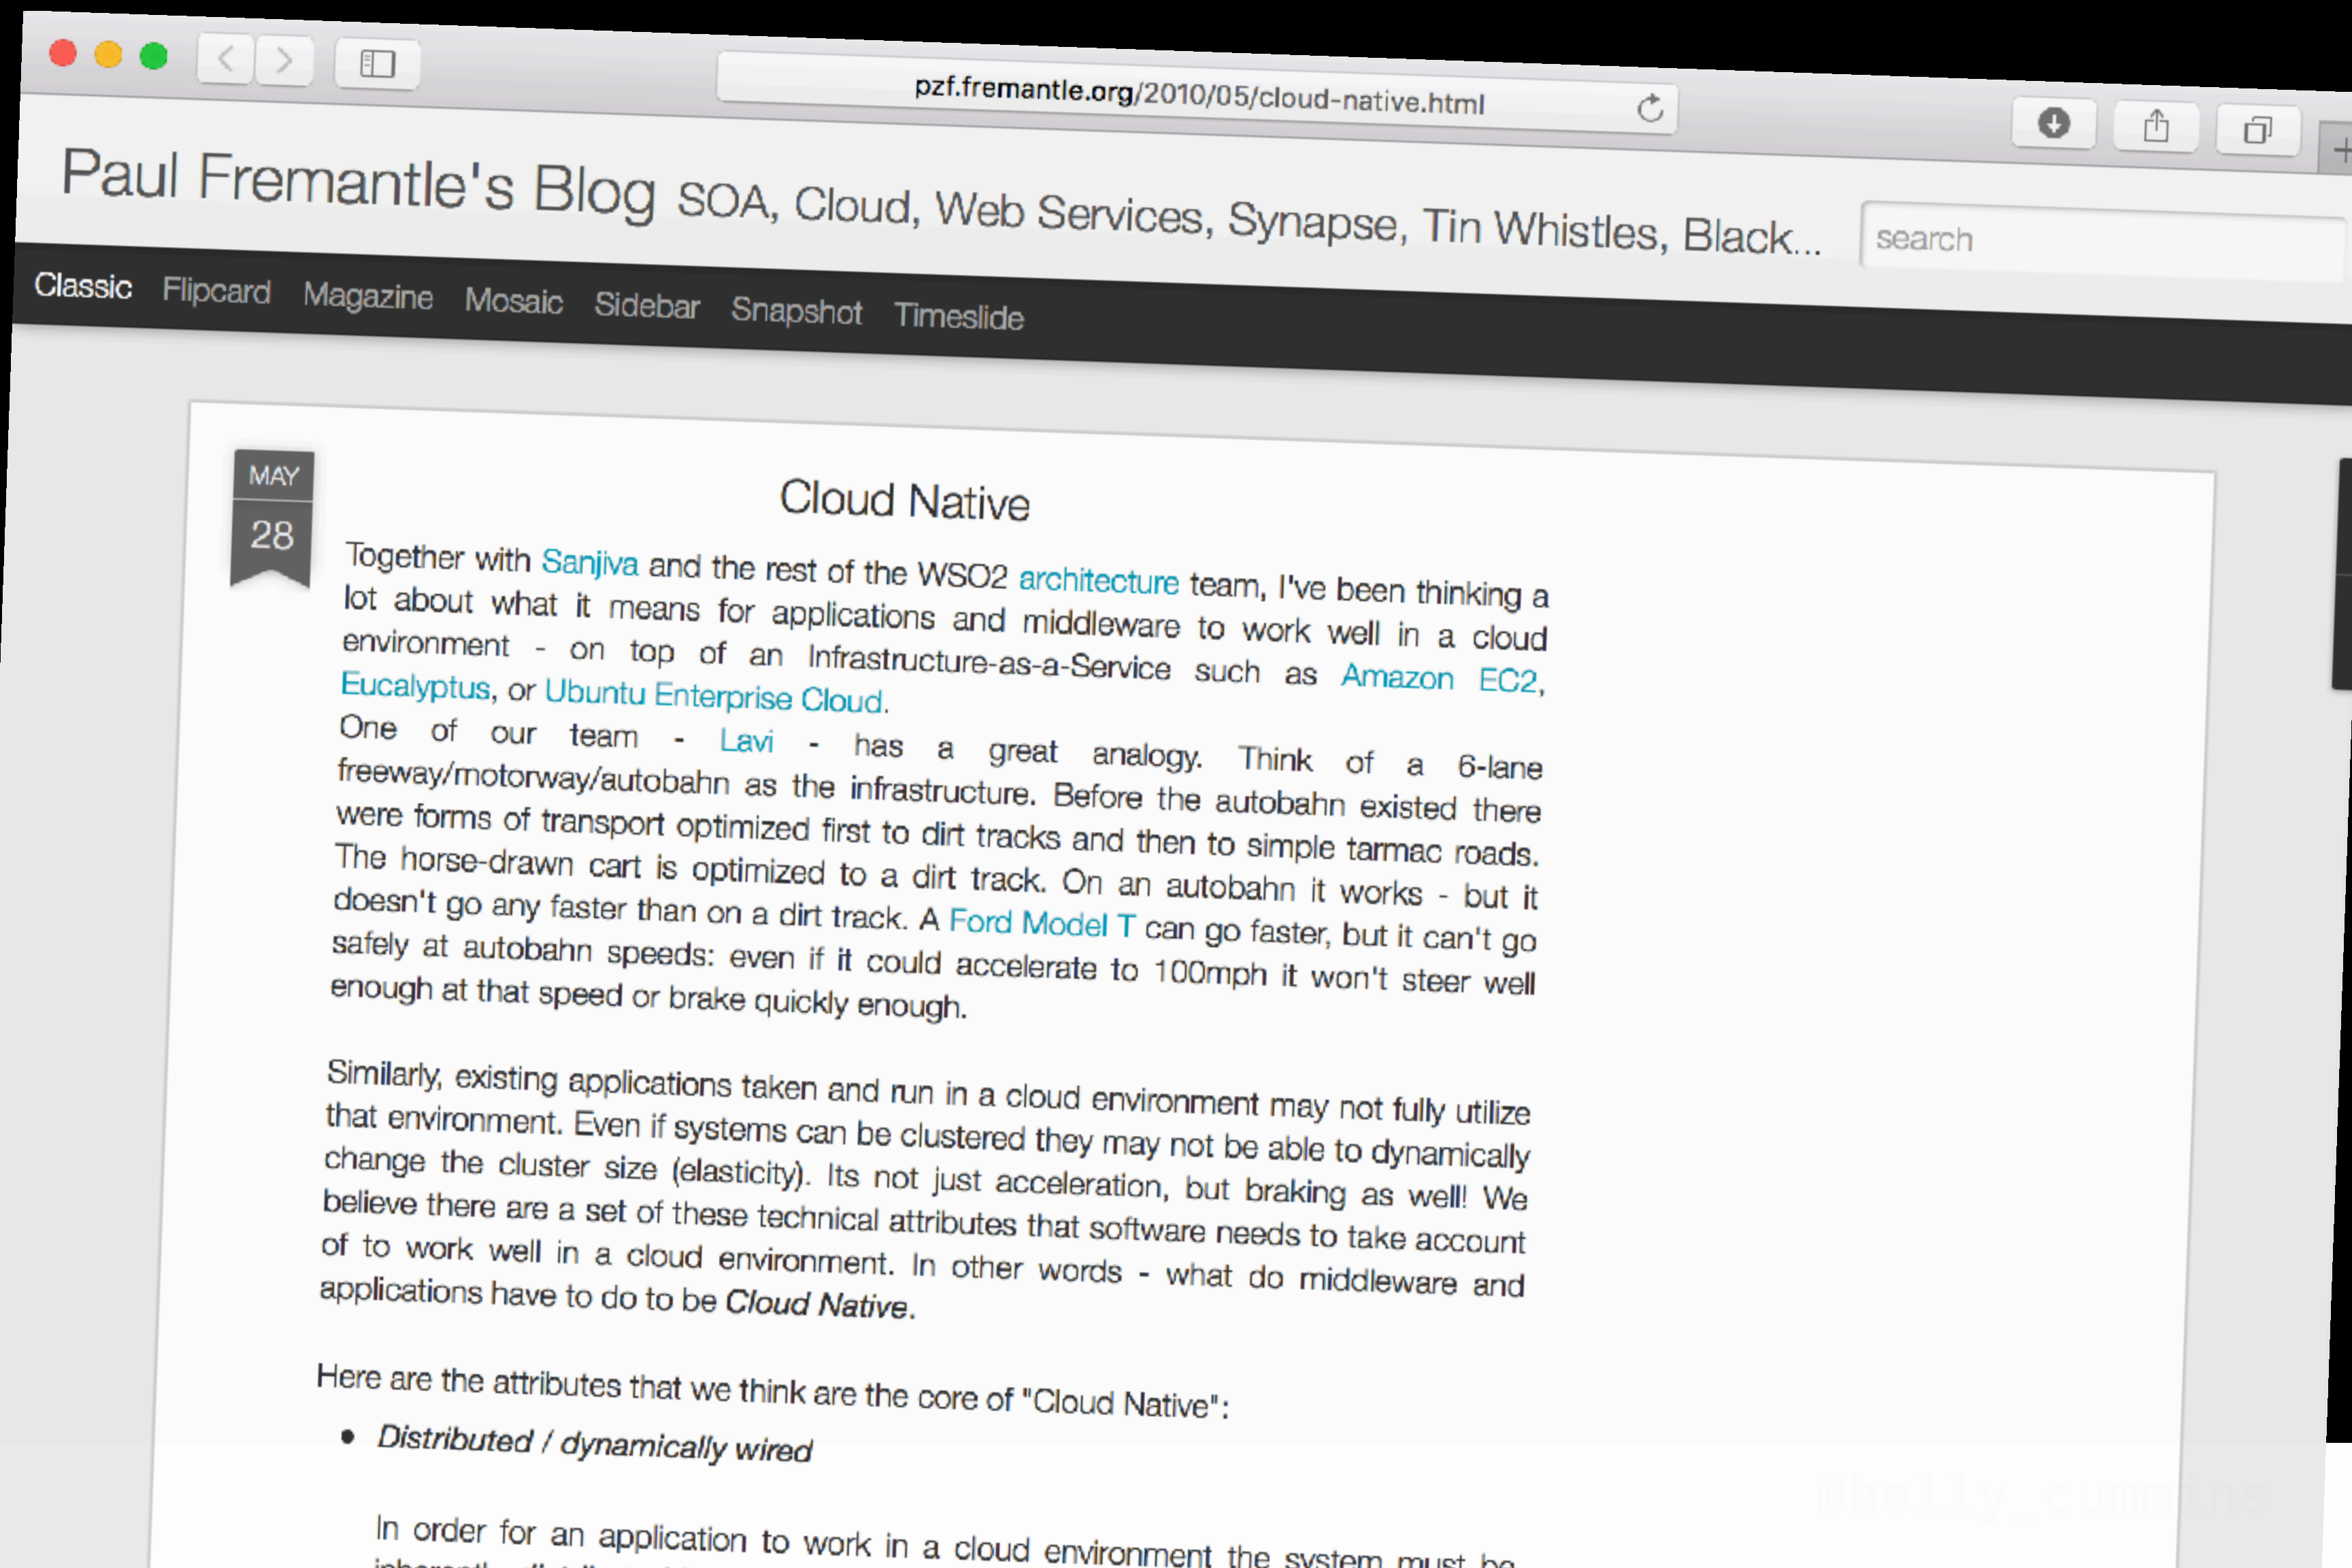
pzf.fremantle.org/2010/05/cloud-native.html

Paul Fremantle's Blog SOA, Cloud, Web Services, Synapse, Tin Whistles, Black...

search

Classic Flipcard Magazine Mosaic Sidebar Snapshot Timeslide

MAY
28

Cloud Native

Together with Sanjiva and the rest of the WSO2 architecture team, I've been thinking a lot about what it means for applications and middleware to work well in a cloud environment - on top of an Infrastructure-as-a-Service such as Amazon EC2, Eucalyptus, or Ubuntu Enterprise Cloud.
One of our team - Lavi - has a great analogy. Think of a 6-lane freeway/motorway/autobahn as the infrastructure. Before the autobahn existed there were forms of transport optimized first to dirt tracks and then to simple tarmac roads. The horse-drawn cart is optimized to a dirt track. On an autobahn it works - but it doesn't go any faster than on a dirt track. A Ford Model T can go faster, but it can't go safely at autobahn speeds: even if it could accelerate to 100mph it won't steer well enough at that speed or brake quickly enough.

Similarly, existing applications taken and run in a cloud environment may not fully utilize that environment. Even if systems can be clustered they may not be able to dynamically change the cluster size (elasticity). Its not just acceleration, but braking as well! We believe there are a set of these technical attributes that software needs to take account of to work well in a cloud environment. In other words - what do middleware and applications have to do to be Cloud Native.

Here are the attributes that we think are the core of "Cloud Native":

• Distributed / dynamically wired

In order for an application to work in a cloud environment the system must be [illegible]